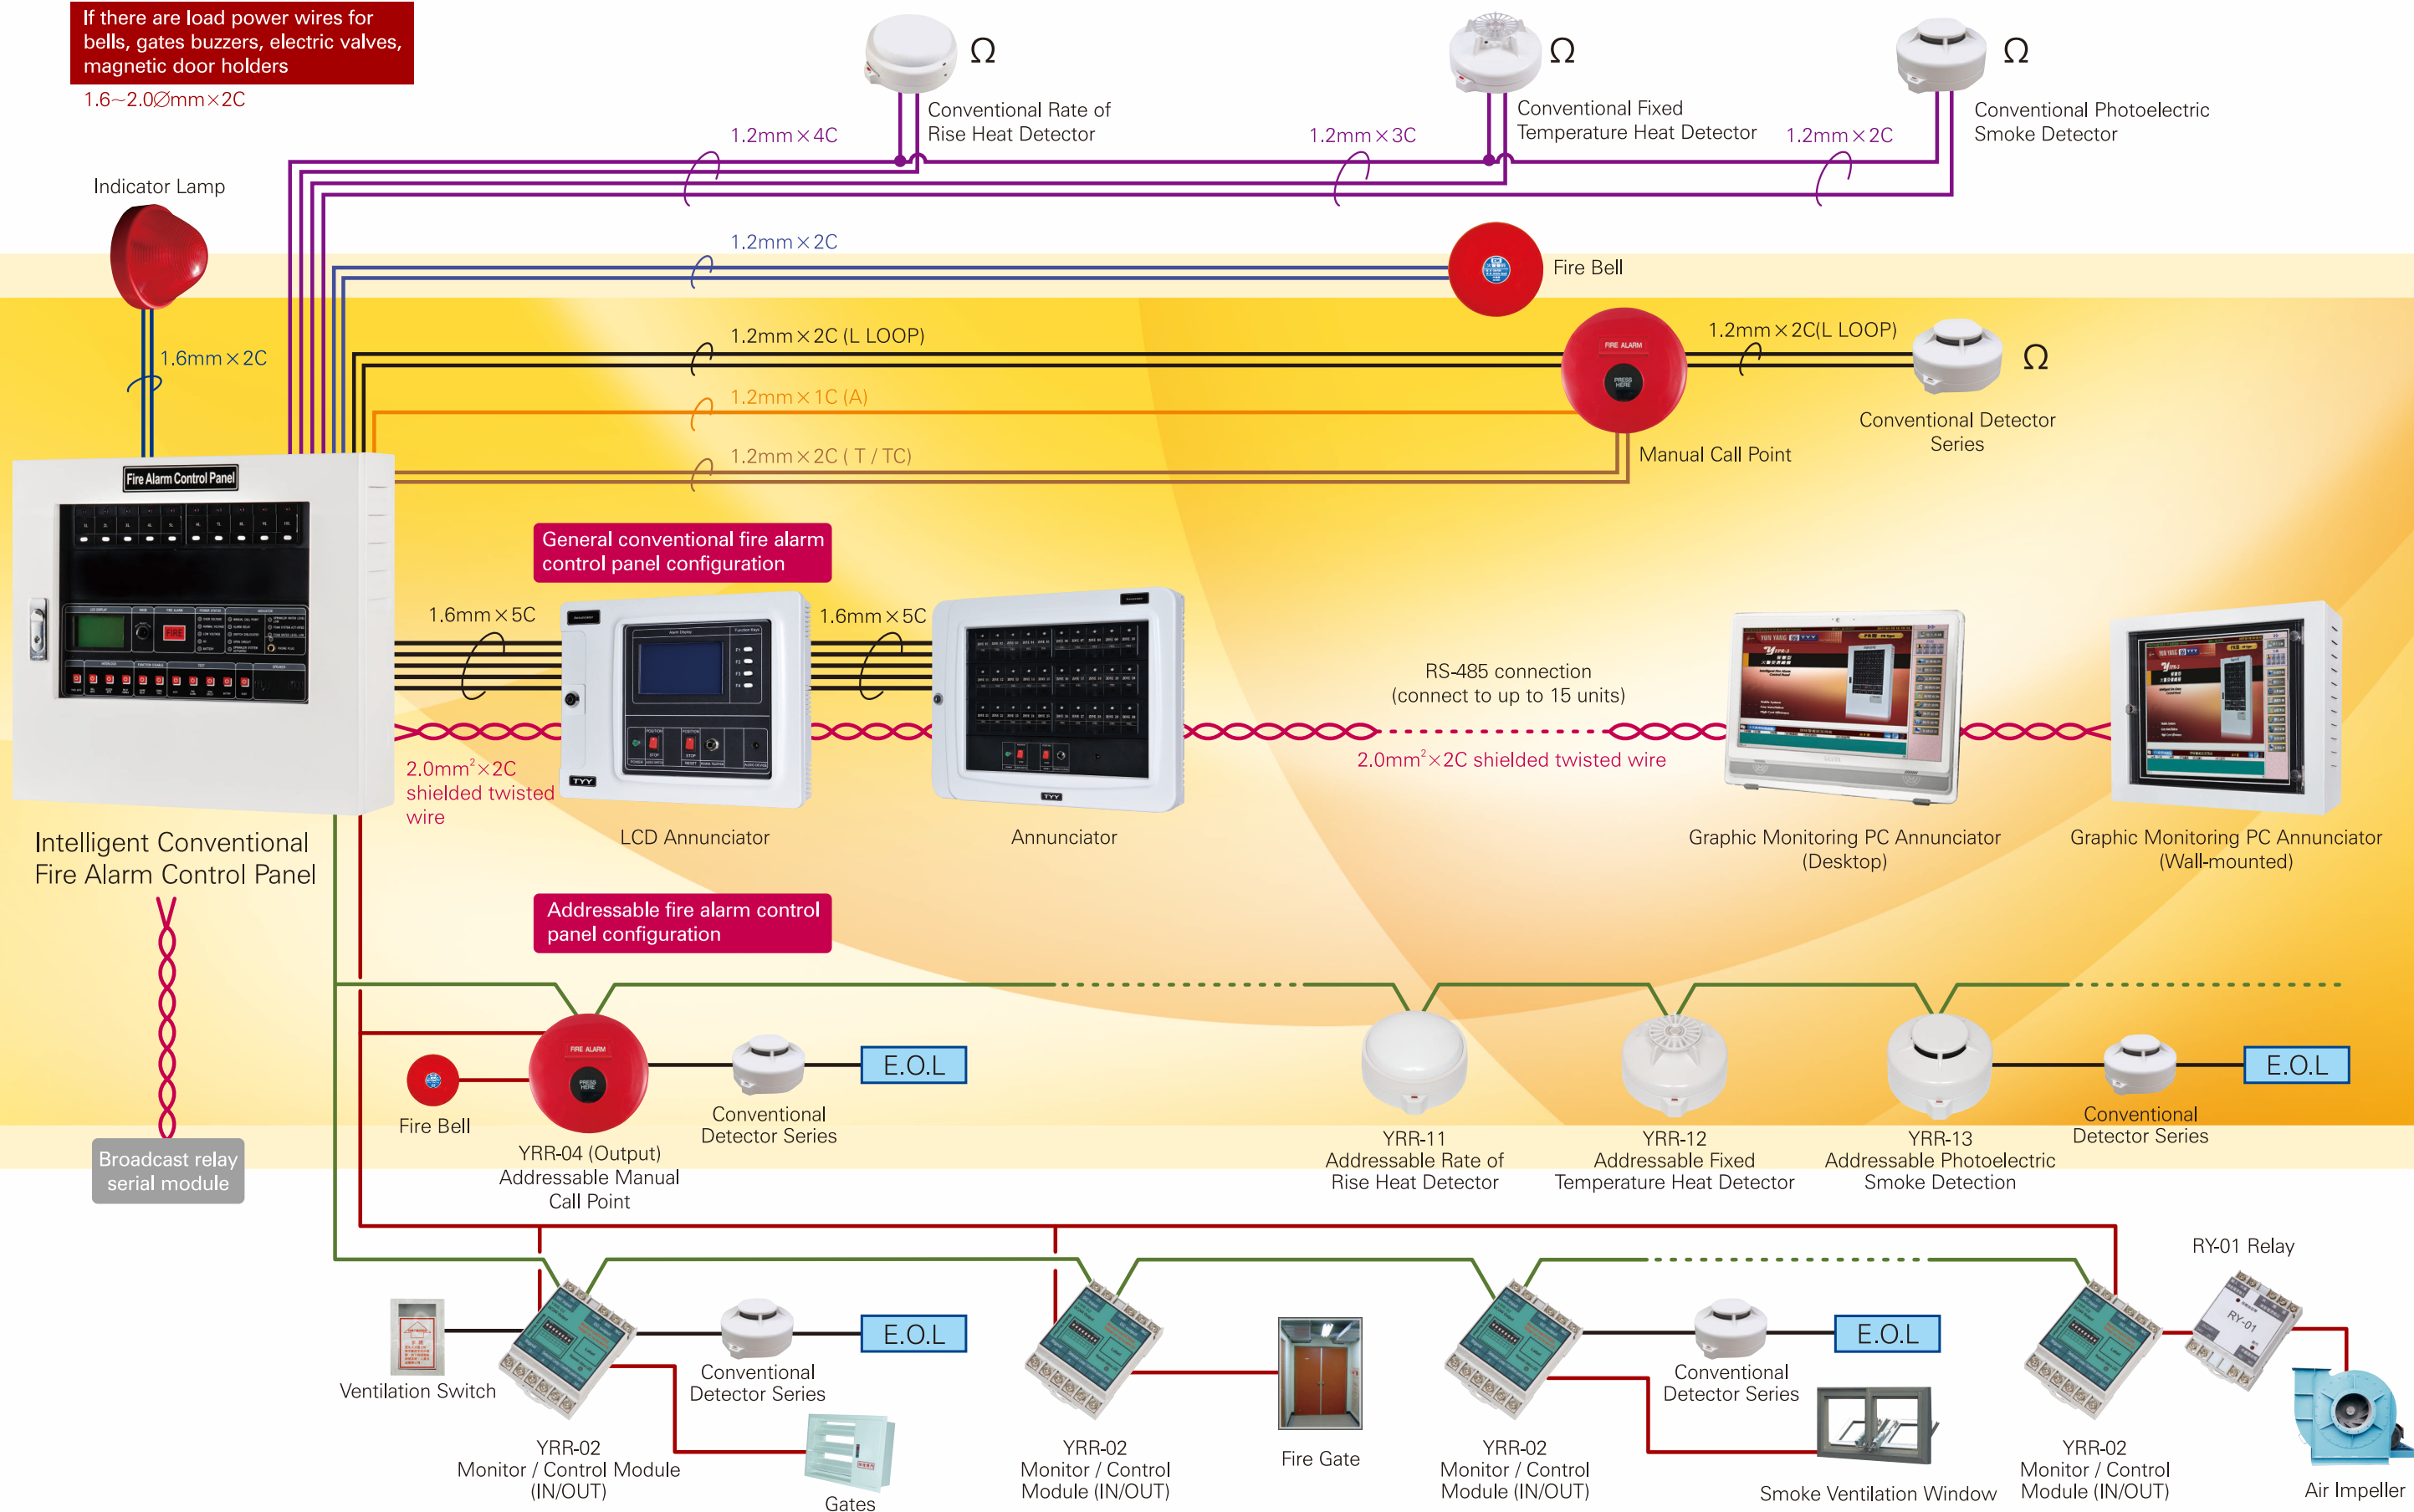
If there are load power wires for bells, gates buzzers, electric valves, magnetic door holders

1.6~2.0Ømm×2C

Ω Conventional Rate of Rise Heat Detector

Ω Conventional Fixed Temperature Heat Detector

Ω Conventional Photoelectric Smoke Detector

1.2mm×4C

1.2mm×3C

1.2mm×2C

Indicator Lamp

1.2mm×2C

Fire Bell

1.6mm×2C

1.2mm×2C (L LOOP)

1.2mm×2C(L LOOP)

Ω

1.2mm×1C (A)

Conventional Detector Series

1.2mm×2C ( T / TC)

Manual Call Point

Fire Alarm Control Panel

General conventional fire alarm control panel configuration

1.6mm×5C

1.6mm×5C

RS-485 connection (connect to up to 15 units)

2.0mm$^2$×2C shielded twisted wire

2.0mm$^2$×2C shielded twisted wire

LCD Annunciator

Annunciator

Graphic Monitoring PC Annunciator (Desktop)

Graphic Monitoring PC Annunciator (Wall-mounted)

Intelligent Conventional Fire Alarm Control Panel

Addressable fire alarm control panel configuration

E.O.L

E.O.L

Fire Bell

YRR-04 (Output) Addressable Manual Call Point

Conventional Detector Series

YRR-11 Addressable Rate of Rise Heat Detector

YRR-12 Addressable Fixed Temperature Heat Detector

YRR-13 Addressable Photoelectric Smoke Detection

Conventional Detector Series

Broadcast relay serial module

RY-01 Relay

E.O.L

E.O.L

Ventilation Switch

Conventional Detector Series

Conventional Detector Series

YRR-02 Monitor / Control Module (IN/OUT)

Gates

YRR-02 Monitor / Control Module (IN/OUT)

Fire Gate

YRR-02 Monitor / Control Module (IN/OUT)

Smoke Ventilation Window

YRR-02 Monitor / Control Module (IN/OUT)

Air Impeller